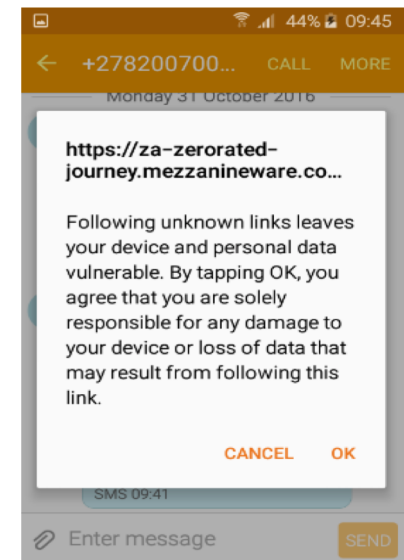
44% 09:45

+278200700... CALL MORE

Monday 31 October 2016

https://za-zerorated-journey.mezzanineware.co...

Following unknown links leaves your device and personal data vulnerable. By tapping OK, you agree that you are solely responsible for any damage to your device or loss of data that may result from following this link.

CANCEL OK

SMS 09:41

Enter message

SEND